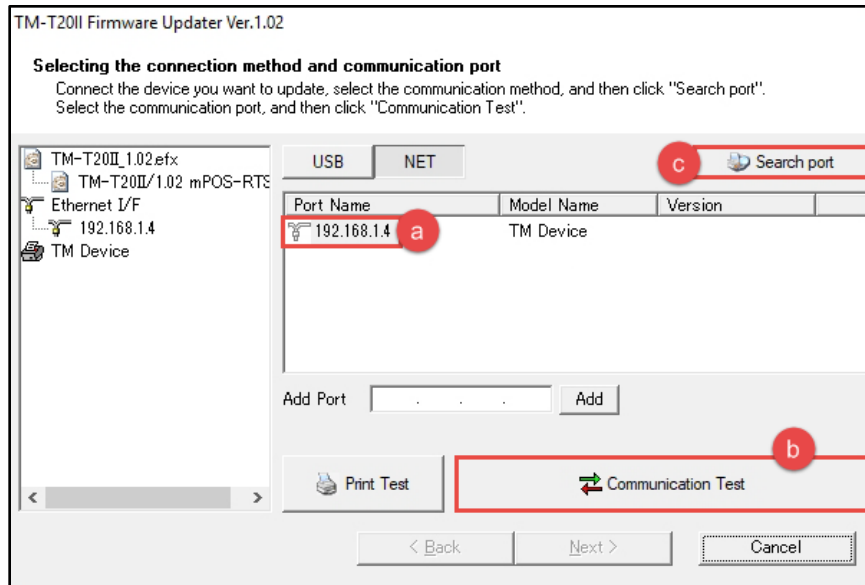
TM-T20II Firmware Updater Ver.1.02

Selecting the connection method and communication port
Connect the device you want to update, select the communication method, and then click "Search port". Select the communication port, and then click "Communication Test".

TM-T20II_1.02.efx
TM-T20II/1.02 mPOS-RTS
Ethernet I/F
192.168.1.4
TM Device

USB
NET
c
Search port

| Port Name | Model Name | Version |
|---|---|---|
| 192.168.1.4 | TM Device | |

a

Add Port . . . Add

b
Print Test
Communication Test

< Back
Next >
Cancel